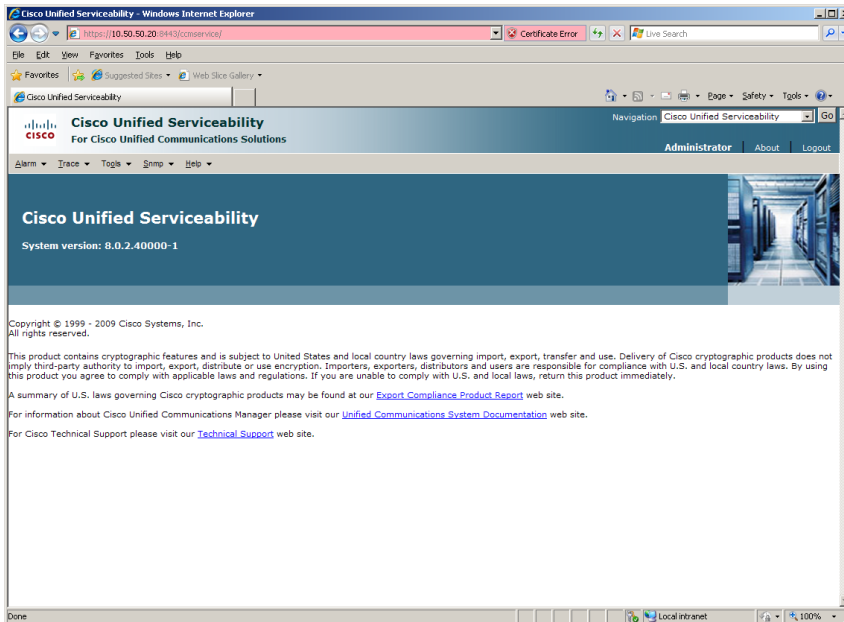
Cisco Unified Serviceability - Windows Internet Explorer

https://10.50.50.20:8443/ccmservice/

Certificate Error

Live Search

File Edit View Favorites Tools Help

Favorites Suggested Sites Web Slice Gallery

Cisco Unified Serviceability

Page Safety Tools

Cisco Unified Serviceability
For Cisco Unified Communications Solutions

Navigation Cisco Unified Serviceability Go

Administrator About Logout

Alarm Trace Tools Snmp Help

Cisco Unified Serviceability

System version: 8.0.2.40000-1

Copyright © 1999 - 2009 Cisco Systems, Inc.
All rights reserved.

This product contains cryptographic features and is subject to United States and local country laws governing import, export, transfer and use. Delivery of Cisco cryptographic products does not imply third-party authority to import, export, distribute or use encryption. Importers, exporters, distributors and users are responsible for compliance with U.S. and local country laws. By using this product you agree to comply with applicable laws and regulations. If you are unable to comply with U.S. and local laws, return this product immediately.

A summary of U.S. laws governing Cisco cryptographic products may be found at our Export Compliance Product Report web site.

For information about Cisco Unified Communications Manager please visit our Unified Communications System Documentation web site.

For Cisco Technical Support please visit our Technical Support web site.

Done

Local intranet

100%